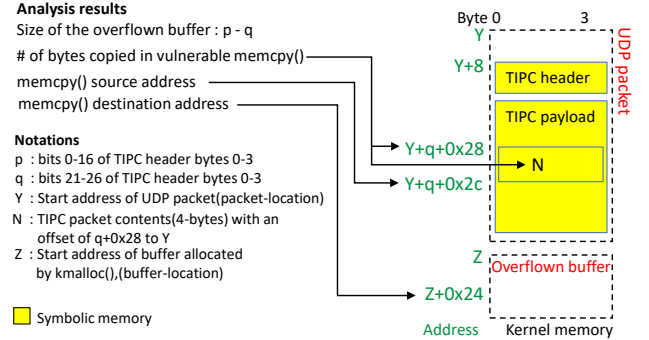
**Analysis results**

Size of the overflown buffer : p - q

# of bytes copied in vulnerable memcpy()

memcpy() source address

memcpy() destination address

**Notations**

p : bits 0-16 of TIPC header bytes 0-3

q : bits 21-26 of TIPC header bytes 0-3

Y : Start address of UDP packet(packet-location)

N : TIPC packet contents(4-bytes) with an offset of q+0x28 to Y

Z : Start address of buffer allocated by kmalloc(),(buffer-location)

Symbolic memory

Byte 0

3

Y

Y+8

TIPC header

TIPC payload

UDP packet

Y+q+0x28

N

Y+q+0x2c

Z

Overflown buffer

Z+0x24

Address

Kernel memory